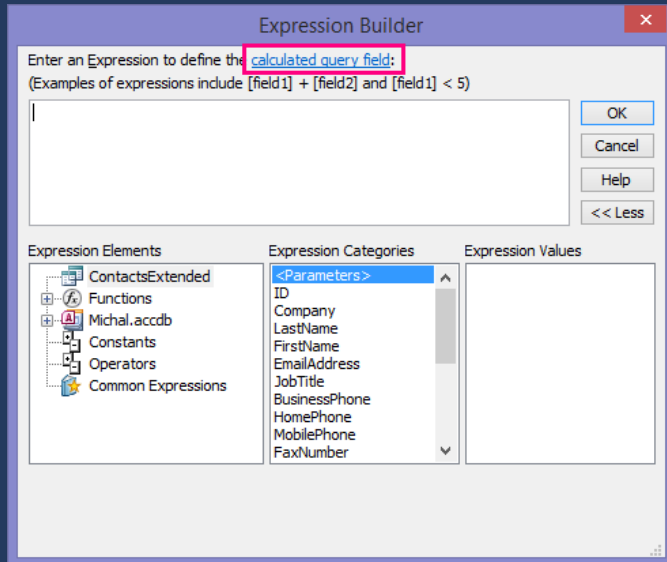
Expression Builder

Enter an Expression to define the calculated query field:
(Examples of expressions include [field1] + [field2] and [field1] < 5)

OK
Cancel
Help
<< Less

Expression Elements
ContactsExtended
Functions
Michal.accdb
Constants
Operators
Common Expressions

Expression Categories
<Parameters>
ID
Company
LastName
FirstName
EmailAddress
JobTitle
BusinessPhone
HomePhone
MobilePhone
FaxNumber

Expression Values